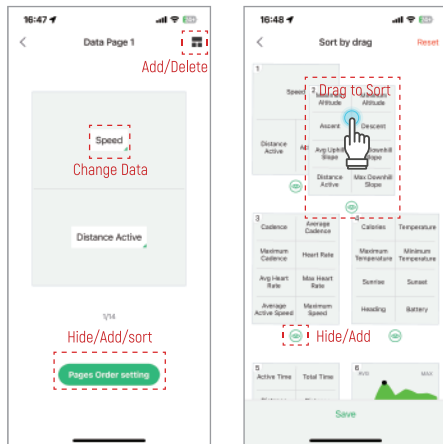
16:47

Data Page 1

Add/Delete

Speed

Change Data

Distance Active

1/14

Hide/Add/sort

Pages Order setting

16:48

Sort by drag

Reset

1

Speed

Distance Active

2

Drag to Sort

Altitude

Altitude

Ascent

Descent

Avg Uphill Slope

Avg Downhill Slope

Distance Active

Max Downhill Slope

3

Cadence

Average Cadence

Maximum Cadence

Heart Rate

Avg Heart Rate

Max Heart Rate

Average Active Speed

Maximum Speed

Calories

Temperature

Maximum Temperature

Minimum Temperature

Sunrise

Sunset

Heading

Battery

Hide/Add

5

Active Time

Total Time

6

AVG

MAX

Save